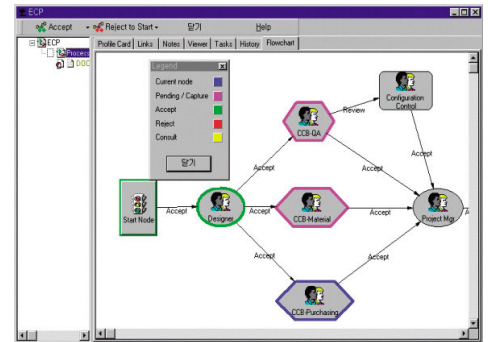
ECP

Accept Reject to Start 닫기 Help

ECP
Process
DDC

Profile Card Links Notes Viewer Tasks History Flowchart

Legend
Current node
Pending / Capture
Accept
Reject
Consult
닫기

CCB-QA
Review
Configuration Control
Accept
Accept
Accept
Start Node
Accept
Designer
Accept
CCB-Material
Accept
Project Mgr.
Accept
Accept
CCB-Purchasing